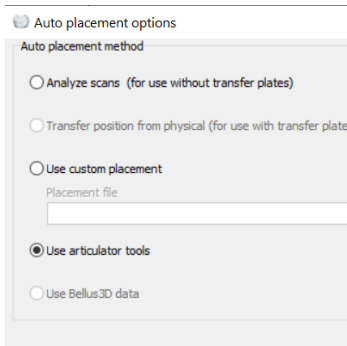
Auto placement options

Auto placement method

Analyze scans (for use without transfer plates)

Transfer position from physical (for use with transfer plate

Use custom placement

Placement file

Use articulator tools

Use Bellus3D data